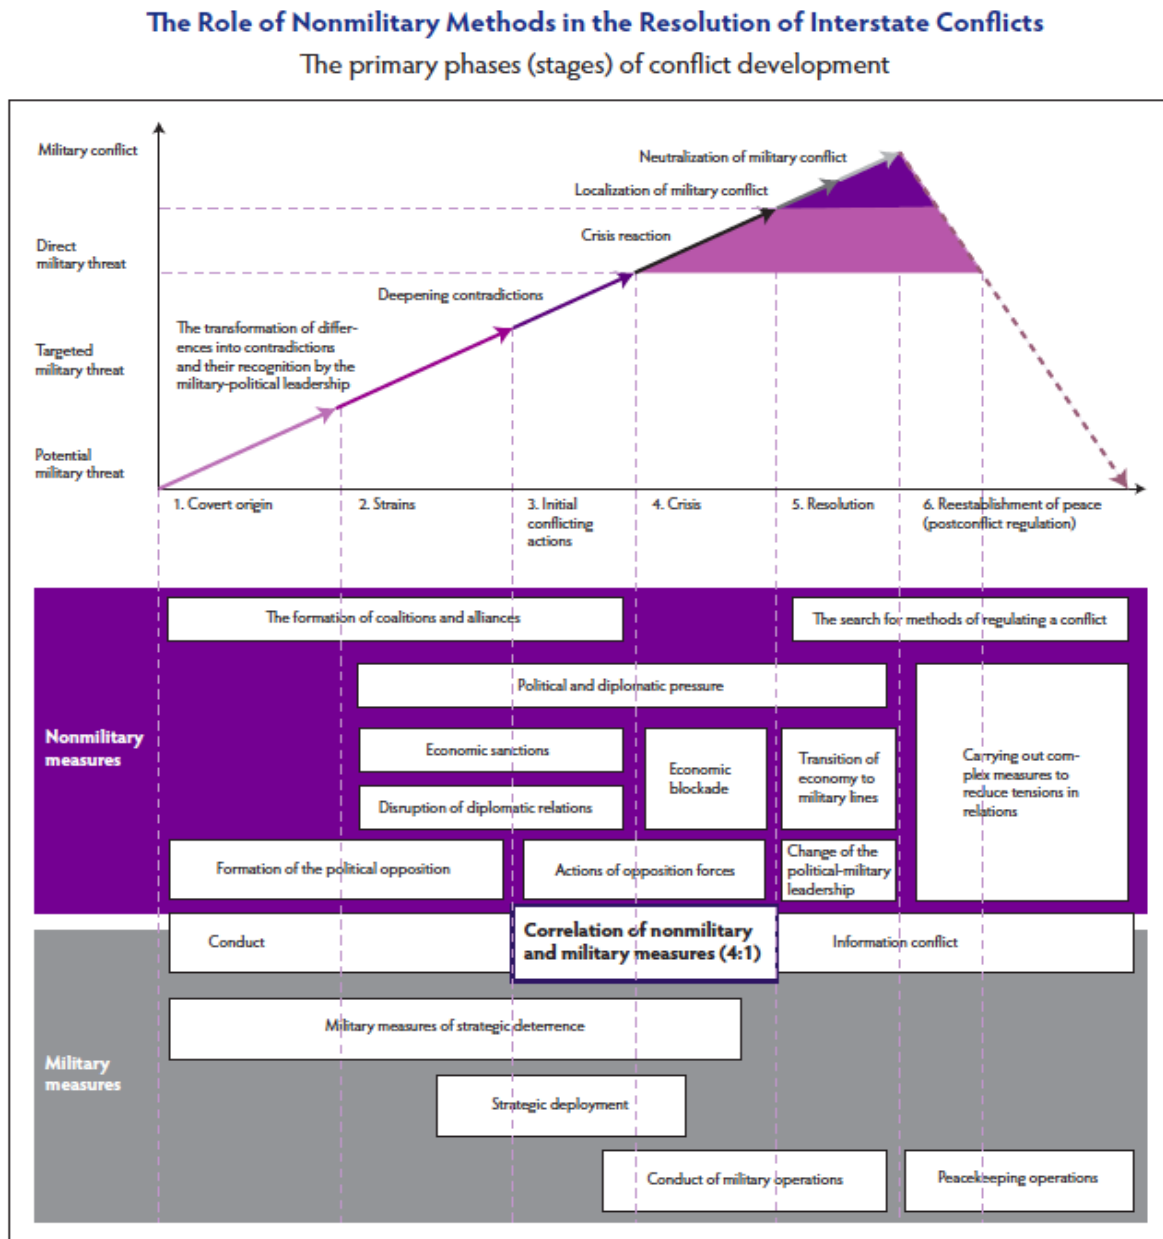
The Role of Nonmilitary Methods in the Resolution of Interstate Conflicts

The primary phases (stages) of conflict development

Military conflict

Direct military threat

Targeted military threat

Potential military threat

Neutralization of military conflict

Localization of military conflict

Crisis reaction

Deepening contradictions

The transformation of differences into contradictions and their recognition by the military-political leadership

1. Covert origin

2. Strains

3. Initial conflicting actions

4. Crisis

5. Resolution

6. Reestablishment of peace (postconflict regulation)

Nonmilitary measures

The formation of coalitions and alliances

The search for methods of regulating a conflict

Political and diplomatic pressure

Economic sanctions

Disruption of diplomatic relations

Economic blockade

Transition of economy to military lines

Carrying out complex measures to reduce tensions in relations

Formation of the political opposition

Actions of opposition forces

Change of the political-military leadership

Conduct

Correlation of nonmilitary and military measures (4:1)

Information conflict

Military measures

Military measures of strategic deterrence

Strategic deployment

Conduct of military operations

Peacekeeping operations